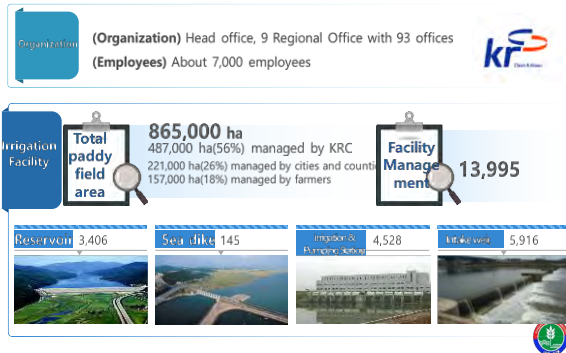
Organization

(Organization) Head office, 9 Regional Office with 93 offices

(Employees) About 7,000 employees

krc

Irrigation Facility

Total paddy field area

865,000 ha

487,000 ha(56%) managed by KRC

221,000 ha(26%) managed by cities and counties

157,000 ha(18%) managed by farmers

Facility Management

13,995

Reservoir 3,406

Sea dike 145

Irrigation & Pumping station 4,528

Intake weir 5,916